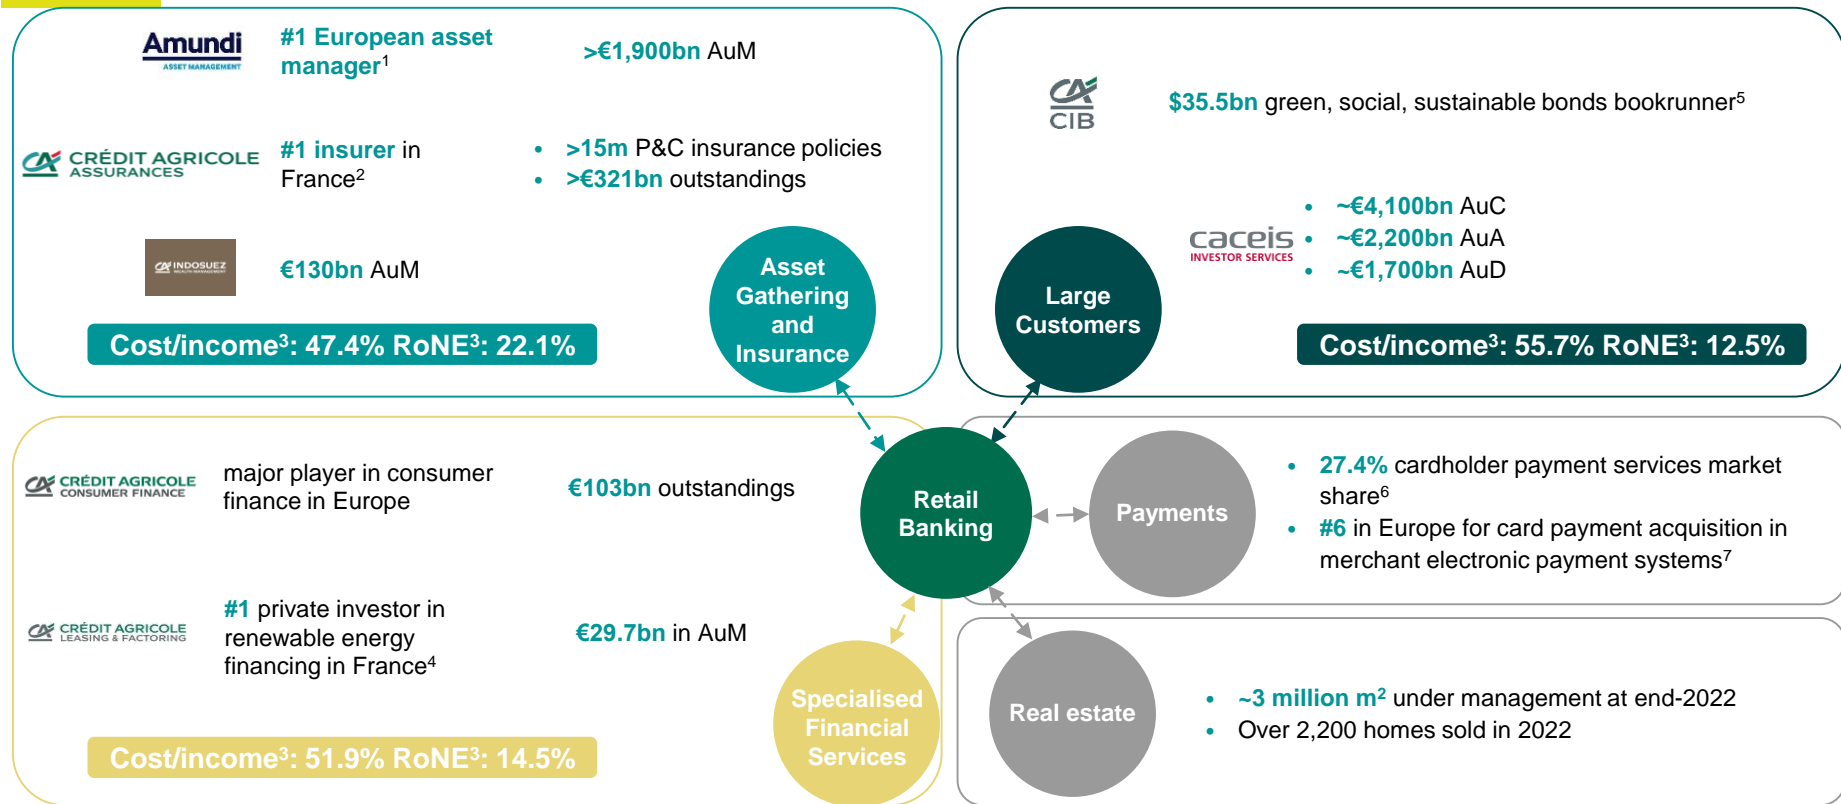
Amundi
ASSET MANAGEMENT

#1 European asset manager$^1$

>€1,900bn AuM

CRÉDIT AGRICOLE ASSURANCES

#1 insurer in France$^2$

• >15m P&C insurance policies
• >€321bn outstandings

INDOSUEZ WEALTH MANAGEMENT

€130bn AuM

Asset Gathering and Insurance

Cost/income$^3$: 47.4% RoNE$^3$: 22.1%

CIB

$35.5bn green, social, sustainable bonds bookrunner$^5$

caceis
INVESTOR SERVICES

• ~€4,100bn AuC
• ~€2,200bn AuA
• ~€1,700bn AuD

Large Customers

Cost/income$^3$: 55.7% RoNE$^3$: 12.5%

CRÉDIT AGRICOLE CONSUMER FINANCE

major player in consumer finance in Europe

€103bn outstandings

Retail Banking

Payments

• 27.4% cardholder payment services market share$^6$
• #6 in Europe for card payment acquisition in merchant electronic payment systems$^7$

CRÉDIT AGRICOLE LEASING & FACTORING

#1 private investor in renewable energy financing in France$^4$

€29.7bn in AuM

Specialised Financial Services

Real estate

• ~3 million m$^2$ under management at end-2022
• Over 2,200 homes sold in 2022

Cost/income$^3$: 51.9% RoNE$^3$: 14.5%